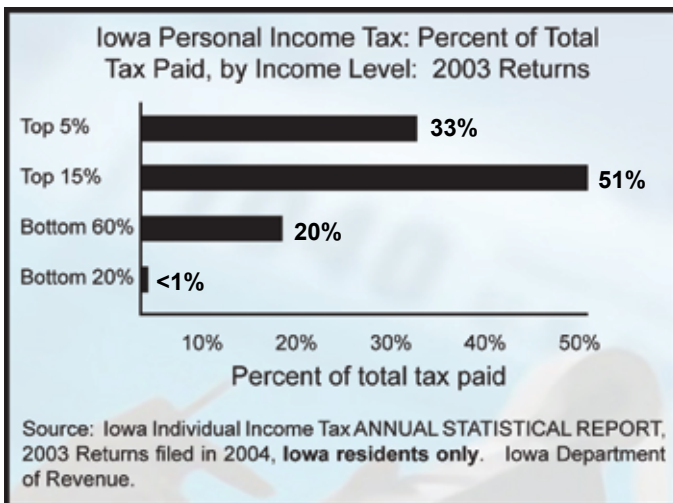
Iowa Personal Income Tax: Percent of Total Tax Paid, by Income Level: 2003 Returns

Top 5%
33%
Top 15%
51%
Bottom 60%
20%
Bottom 20%
<1%

10%
20%
30%
40%
50%
Percent of total tax paid

Source: Iowa Individual Income Tax ANNUAL STATISTICAL REPORT, 2003 Returns filed in 2004, Iowa residents only. Iowa Department of Revenue.